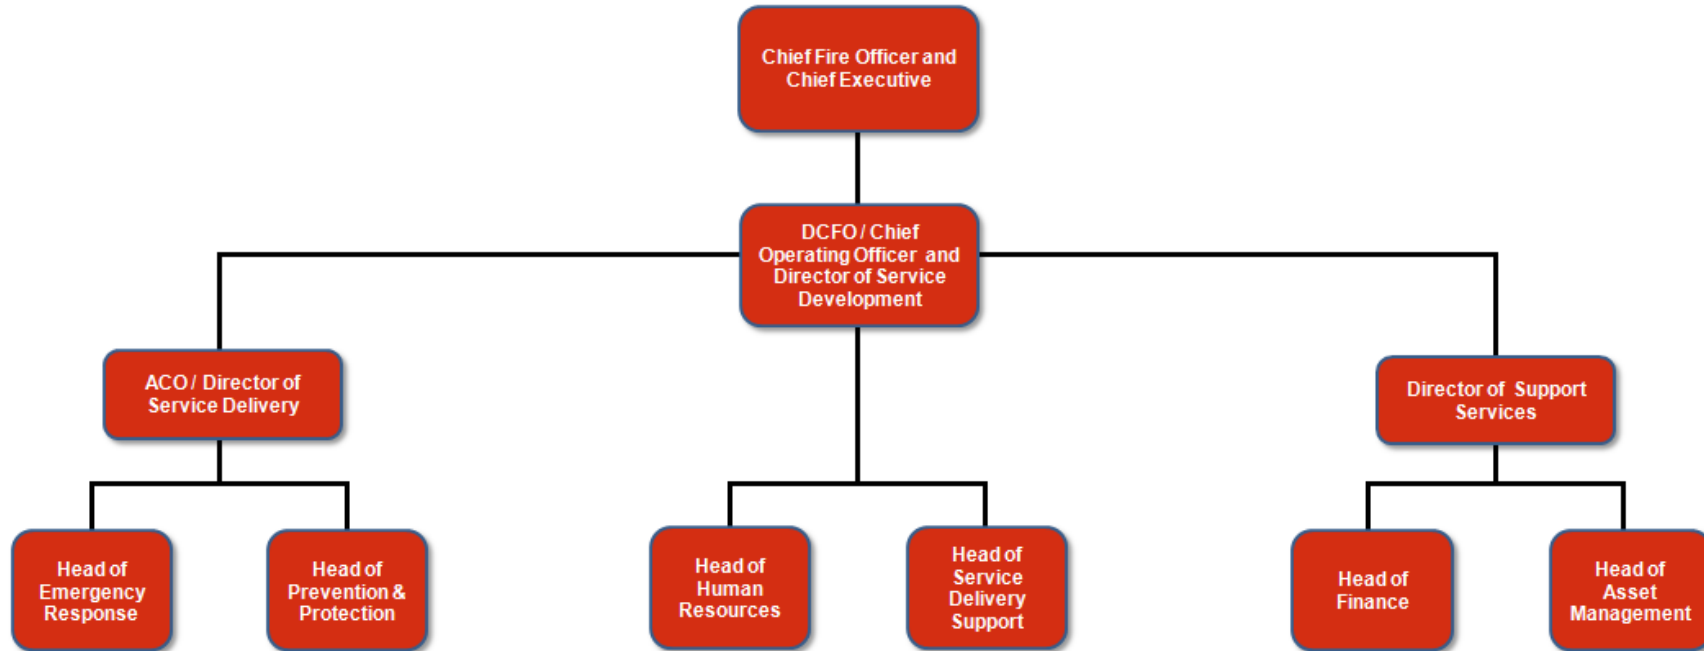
Chief Fire Officer and Chief Executive

DCFO / Chief Operating Officer and Director of Service Development

ACO / Director of Service Delivery

Director of Support Services

Head of Emergency Response

Head of Prevention & Protection

Head of Human Resources

Head of Service Delivery Support

Head of Finance

Head of Asset Management